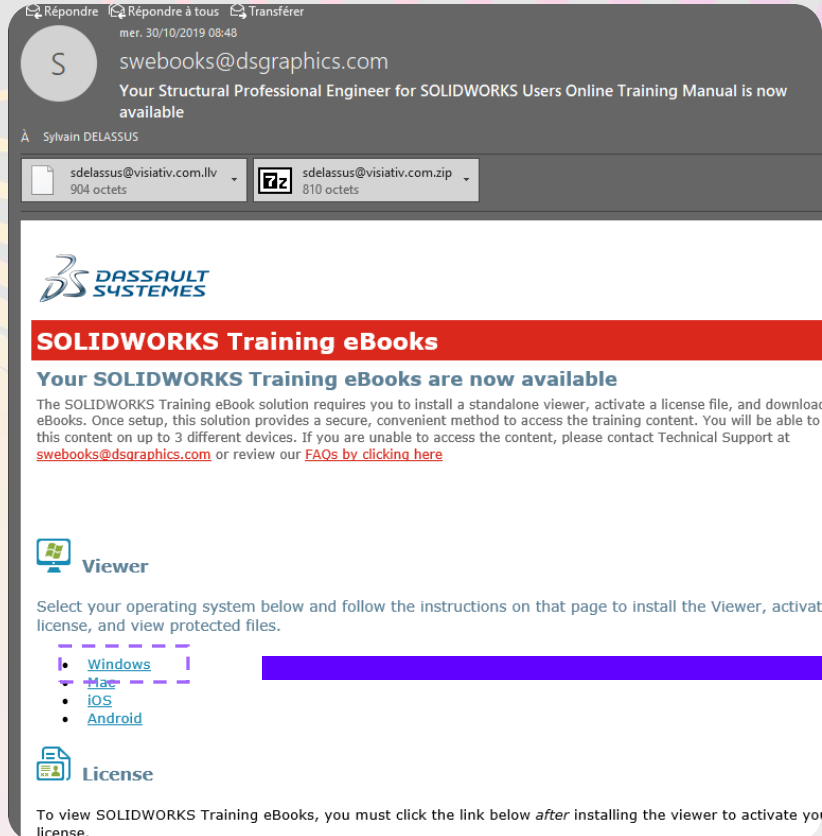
Répondre Répondre à tous Transférer
mer. 30/10/2019 08:48
S
swebooks@dsgraphics.com
Your Structural Professional Engineer for SOLIDWORKS Users Online Training Manual is now available
À Sylvain DELASSUS

sdelassus@visiativ.com.llv
904 octets

7z sdelassus@visiativ.com.zip
810 octets

DASSAULT SYSTEMES

SOLIDWORKS Training eBooks

Your SOLIDWORKS Training eBooks are now available

The SOLIDWORKS Training eBook solution requires you to install a standalone viewer, activate a license file, and download eBooks. Once setup, this solution provides a secure, convenient method to access the training content. You will be able to this content on up to 3 different devices. If you are unable to access the content, please contact Technical Support at swebooks@dsgraphics.com or review our FAQs by clicking here

Viewer

Select your operating system below and follow the instructions on that page to install the Viewer, activat license, and view protected files.

- Windows
- Mac
- iOS
- Android

License

To view SOLIDWORKS Training eBooks, you must click the link below *after* installing the viewer to activate you license.